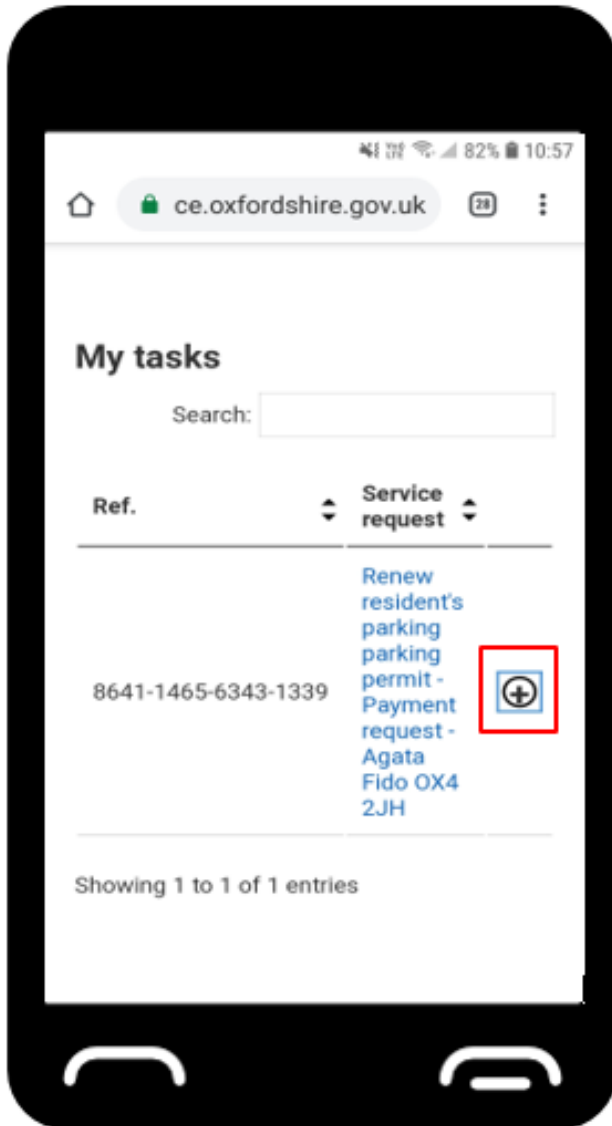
82% 10:57

ce.oxfordshire.gov.uk

28

My tasks

Search:

| Ref. | Service request | |
|---|---|---|
| 8641-1465-6343-1339 | Renew resident's parking parking permit - Payment request - Agata Fido OX4 2JH | ⊕ |

Showing 1 to 1 of 1 entries